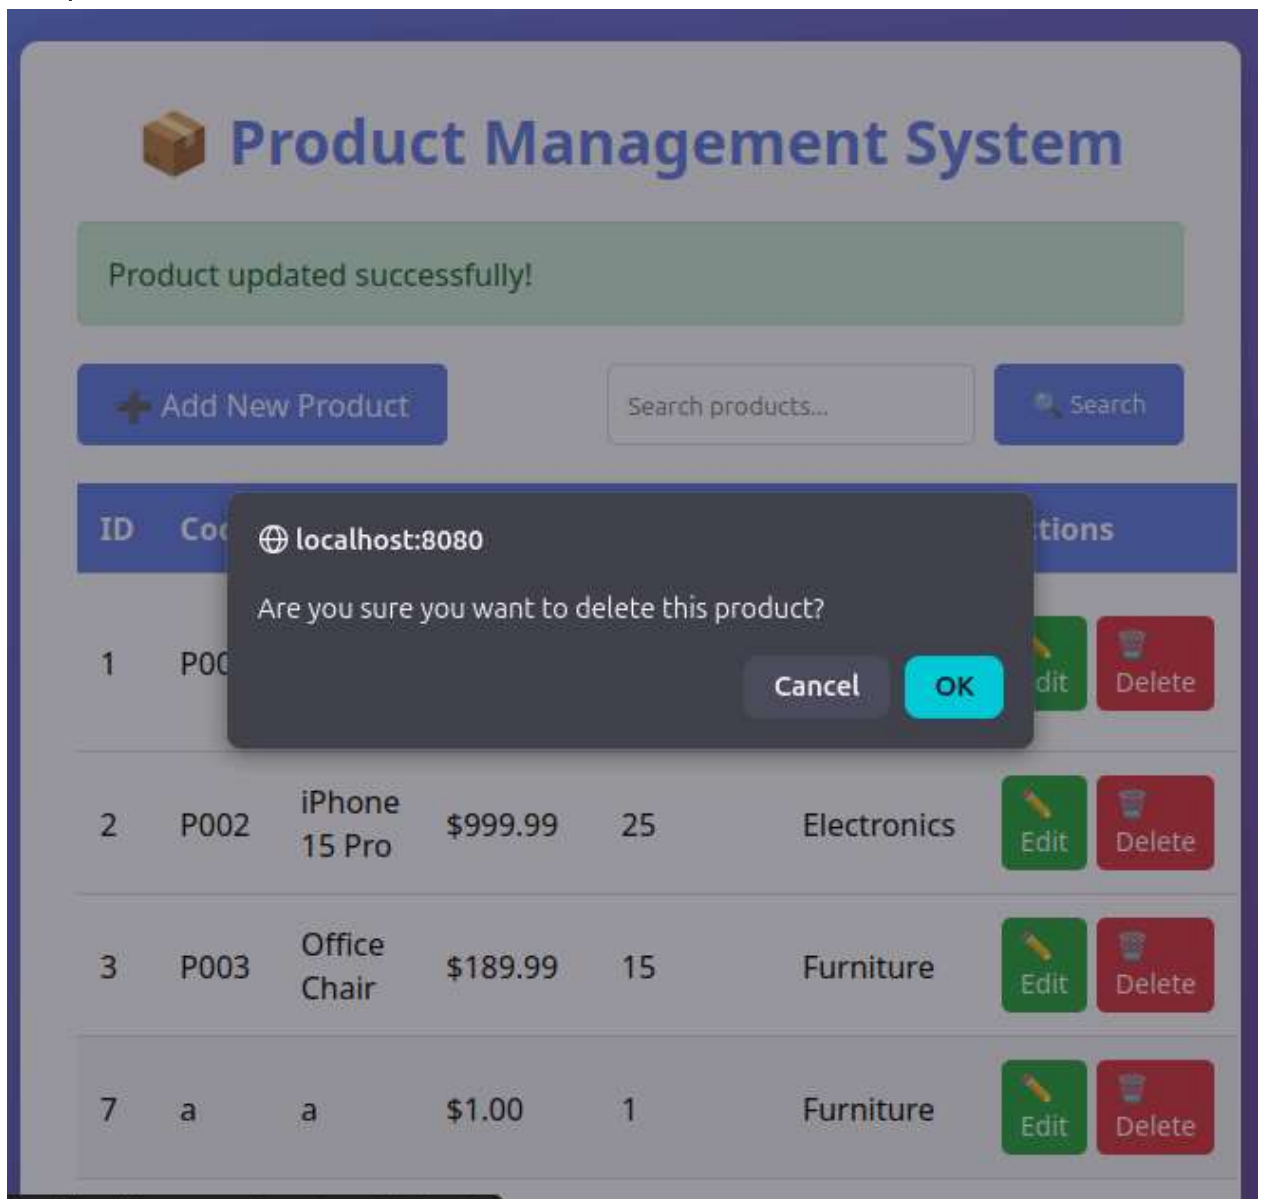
📦 Product Management System

Product updated successfully!

➕ Add New Product

Search products...

🔍 Search

| ID | Co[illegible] | | | | | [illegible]tions |
|---|---|---|---|---|---|---|
| 1 | P00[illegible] | | | | | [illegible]dit 🗑️ Delete |
| 2 | P002 | iPhone 15 Pro | $999.99 | 25 | Electronics | ✏️ Edit 🗑️ Delete |
| 3 | P003 | Office Chair | $189.99 | 15 | Furniture | ✏️ Edit 🗑️ Delete |
| 7 | a | a | $1.00 | 1 | Furniture | ✏️ Edit 🗑️ Delete |

localhost:8080

Are you sure you want to delete this product?

Cancel

OK